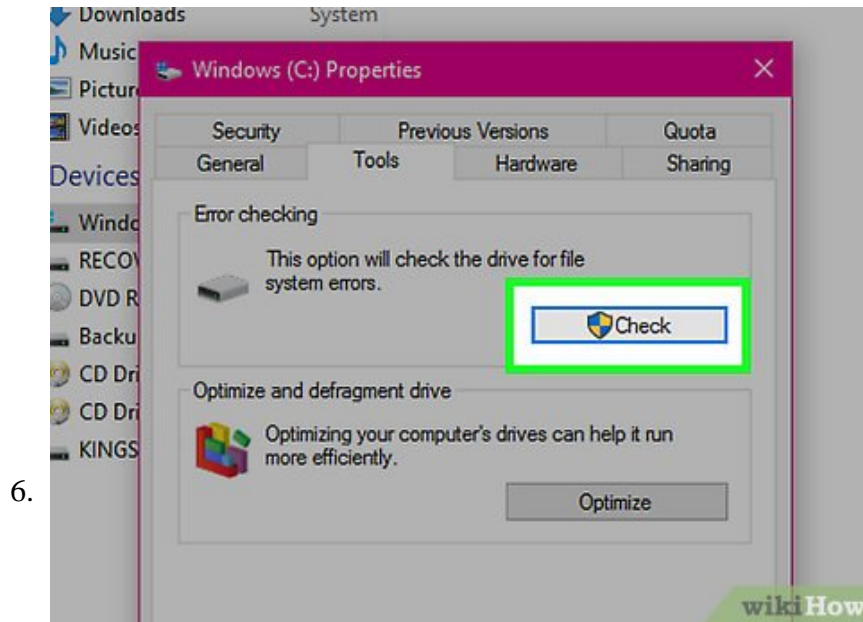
Downloads
System
Music
Pictur
Videos
Devices
Windo
RECOV
DVD R
Backu
CD Dri
CD Dri
KINGS

Windows (C:) Properties
×

Security
Previous Versions
Quota
General
Tools
Hardware
Sharing

Error checking
This option will check the drive for file system errors.
Check

Optimize and defragment drive
Optimizing your computer's drives can help it run more efficiently.
Optimize

6.

wikiHow